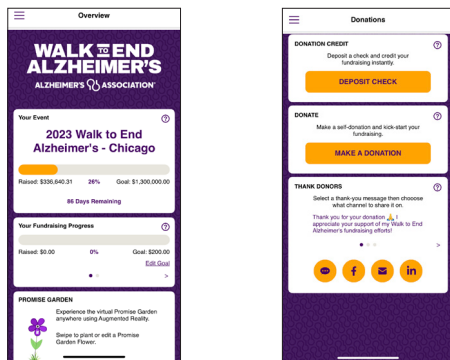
Overview

WALK TO END ALZHEIMER'S
ALZHEIMER'S ASSOCIATION

Your Event

2023 Walk to End Alzheimer's - Chicago

Raised: $336,640.31 26% Goal: $1,300,000.00

86 Days Remaining

Your Fundraising Progress

Raised: $0.00 0% Goal: $200.00

Edit Goal

PROMISE GARDEN

Experience the virtual Promise Garden anywhere using Augmented Reality.

Swipe to plant or edit a Promise Garden Flower.

Donations

DONATION CREDIT

Deposit a check and credit your fundraising instantly.

DEPOSIT CHECK

DONATE

Make a self-donation and kick-start your fundraising.

MAKE A DONATION

THANK DONORS

Select a thank-you message then choose what channel to share it on.

Thank you for your donation 🙏 I appreciate your support of my Walk to End Alzheimer's fundraising efforts!